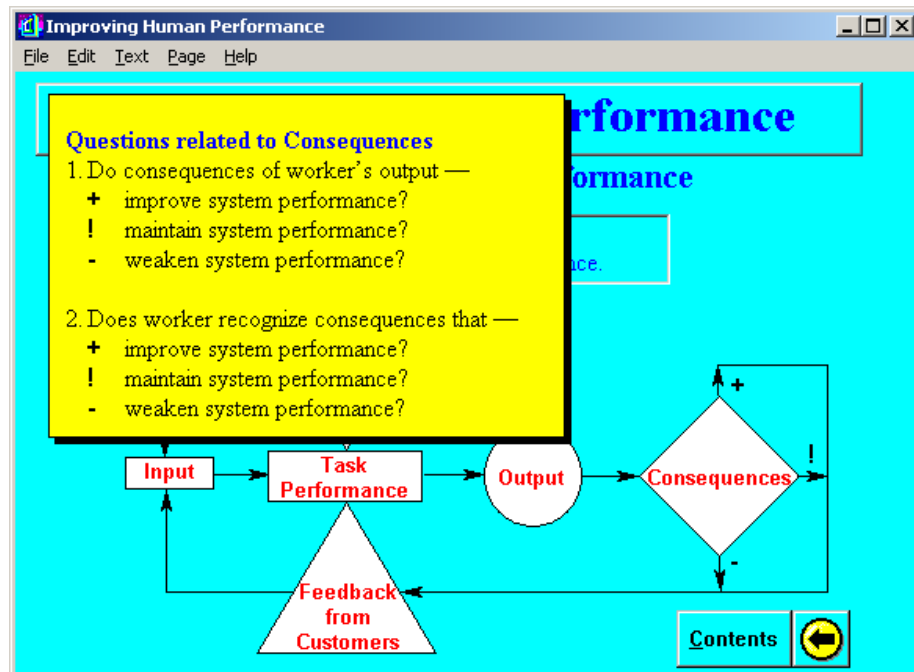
Improving Human Performance

File Edit Text Page Help

rformance

formance

nce.

Questions related to Consequences

1. Do consequences of worker's output —

+ improve system performance?

! maintain system performance?

- weaken system performance?

2. Does worker recognize consequences that —

+ improve system performance?

! maintain system performance?

- weaken system performance?

+

!

-

Input

Task Performance

Output

Consequences

Feedback from Customers

Contents